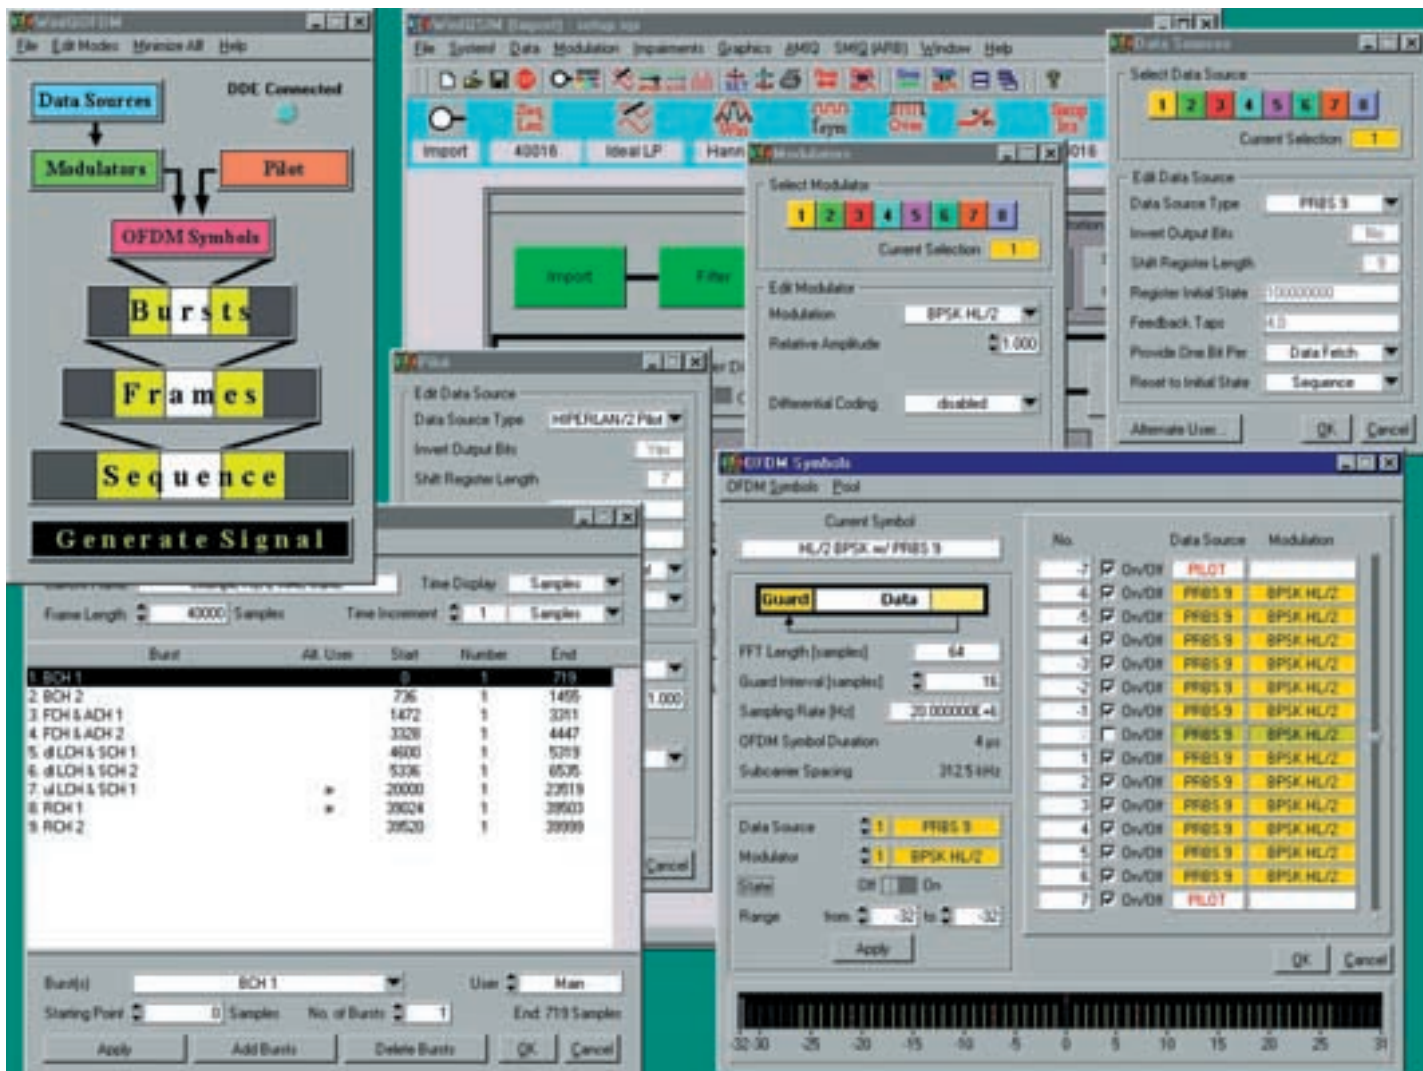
WinIQOFDM
File Edit Modes Minimize All Help
Data Sources
DDE Connected
Modulators
Pilot
OFDM Symbols
Bursts
Frames
Sequence
Generate Signal

WinIQSIM [Import] - setup.iqs
File System Data Modulation Impairments Graphics AMIQ SMIQ (ARB) Window Help
Import 40016 Ideal LP Hann
Import Filter

Data Sources
Select Data Source
1 2 3 4 5 6 7 8
Current Selection 1
Edit Data Source
Data Source Type PRBS 9
Invert Output Bits No
Shift Register Length 9
Register Initial State 100000000
Feedback Taps 4,0
Provide One Bit Per Data Fetch
Reset to Initial State Sequence
Alternate User OK Cancel

Modulators
Select Modulator
1 2 3 4 5 6 7 8
Current Selection 1
Edit Modulator
Modulation BPSK HL/2
Relative Amplitude 1.000
Differential Coding disabled

Pilot
Edit Data Source
Data Source Type HIPERLAN/2 Pilot
Invert Output Bits Yes
Shift Register Length 7
1.000
Cancel

Time Display Samples
Frame Length 40000 Samples Time Increment 1 Samples

| Burst | Alt. User | Start | Number | End |
|---|---|---|---|---|
| 1. BCH 1 | | 0 | 1 | 719 |
| 2. BCH 2 | | 736 | 1 | 1455 |
| 3. FCH & ACH 1 | | 1472 | 1 | 3311 |
| 4. FCH & ACH 2 | | 3328 | 1 | 4447 |
| 5. dl LCH & SCH 1 | | 4600 | 1 | 5319 |
| 6. dl LCH & SCH 2 | | 5336 | 1 | 6535 |
| 7. ul LCH & SCH 1 | * | 20000 | 1 | 23519 |
| 8. RCH 1 | * | 39024 | 1 | 39503 |
| 9. RCH 2 | | 39520 | 1 | 39999 |

Burst(s) BCH 1 User Main
Starting Point 0 Samples No. of Bursts 1 End 719 Samples
Apply Add Bursts Delete Bursts OK Cancel

OFDM Symbols
OFDM Symbols Pool
Current Symbol
HL/2 BPSK w/ PRBS 9
Guard Data
FFT Length [samples] 64
Guard Interval [samples] 16
Sampling Rate [Hz] 20.000000E+6
OFDM Symbol Duration 4 µs
Subcarrier Spacing 312.5 kHz
Data Source 1 PRBS 9
Modulator 1 BPSK HL/2
State Off On
Range from -32 to -32
Apply

| No. | | Data Source | Modulation |
|---|---|---|---|
| -7 | On/Off | PILOT | |
| -6 | On/Off | PRBS 9 | BPSK HL/2 |
| -5 | On/Off | PRBS 9 | BPSK HL/2 |
| -4 | On/Off | PRBS 9 | BPSK HL/2 |
| -3 | On/Off | PRBS 9 | BPSK HL/2 |
| -2 | On/Off | PRBS 9 | BPSK HL/2 |
| -1 | On/Off | PRBS 9 | BPSK HL/2 |
| | On/Off | PRBS 9 | BPSK HL/2 |
| 1 | On/Off | PRBS 9 | BPSK HL/2 |
| 2 | On/Off | PRBS 9 | BPSK HL/2 |
| 3 | On/Off | PRBS 9 | BPSK HL/2 |
| 4 | On/Off | PRBS 9 | BPSK HL/2 |
| 5 | On/Off | PRBS 9 | BPSK HL/2 |
| 6 | On/Off | PRBS 9 | BPSK HL/2 |
| 7 | On/Off | PILOT | |

OK Cancel
-32 -30 -25 -20 -15 -10 -5 0 5 10 15 20 25 31